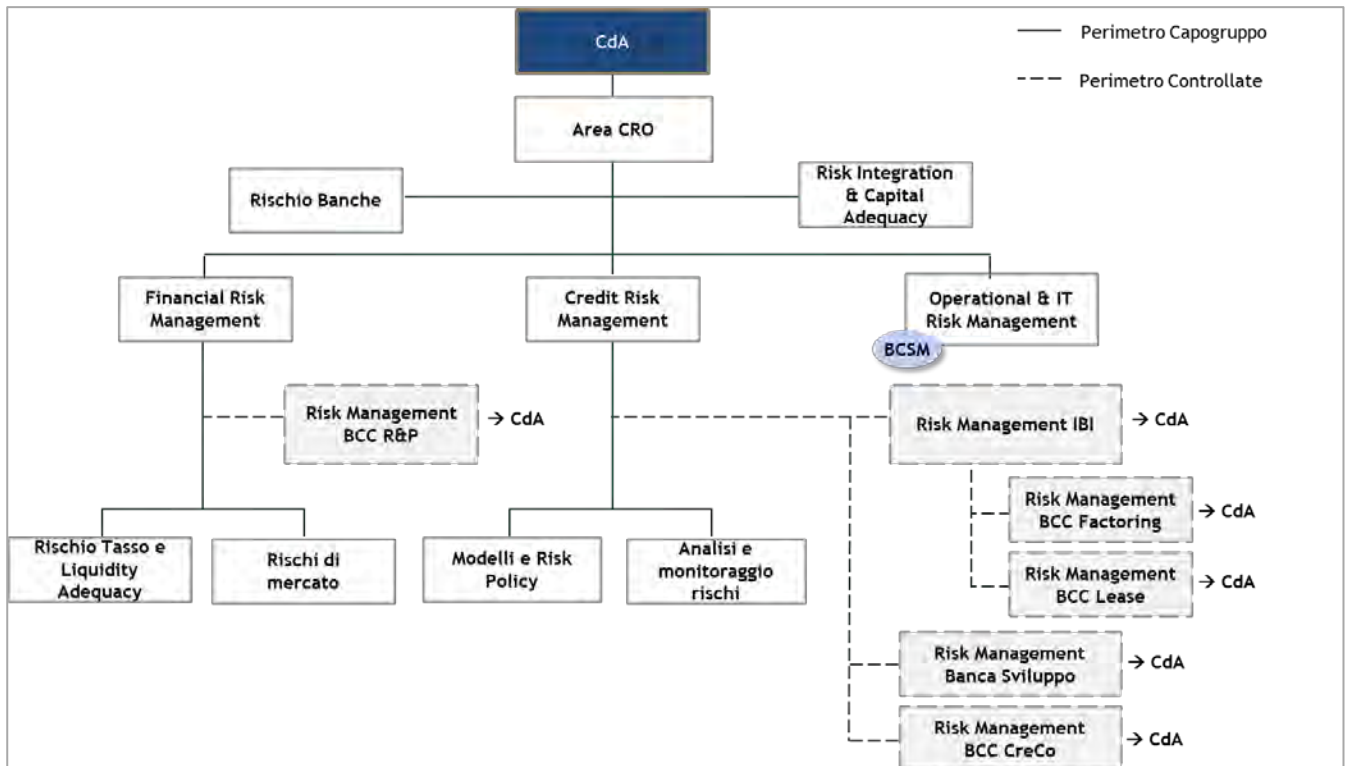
CdA

Perimetro Capogruppo

Perimetro Controllate

Area CRO

Rischio Banche

Risk Integration & Capital Adequacy

Financial Risk Management

Credit Risk Management

Operational & IT Risk Management

BCSM

Risk Management BCC R&P → CdA

Risk Management IBI → CdA

Risk Management BCC Factoring → CdA

Risk Management BCC Lease → CdA

Rischio Tasso e Liquidity Adequacy

Rischi di mercato

Modelli e Risk Policy

Analisi e monitoraggio rischi

Risk Management Banca Sviluppo → CdA

Risk Management BCC CreCo → CdA